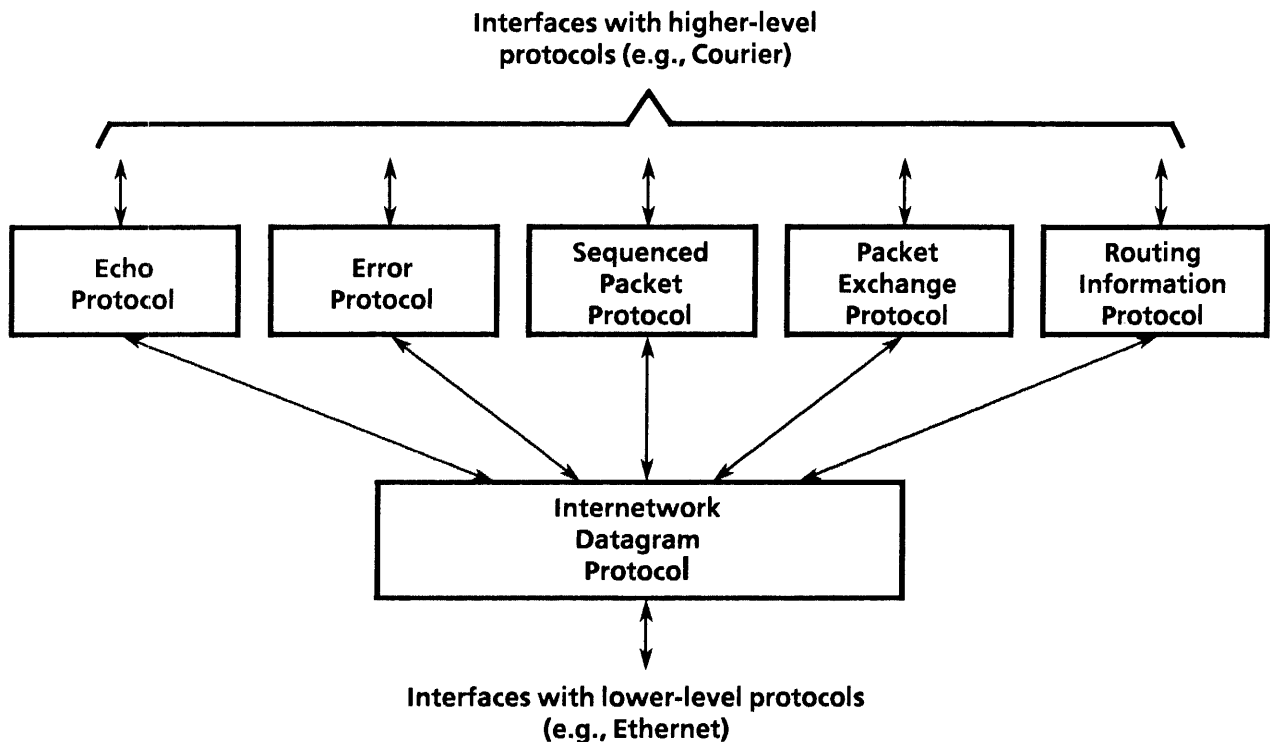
Interfaces with higher-level protocols (e.g., Courier)

Echo Protocol

Error Protocol

Sequenced Packet Protocol

Packet Exchange Protocol

Routing Information Protocol

Internetwork Datagram Protocol

Interfaces with lower-level protocols (e.g., Ethernet)